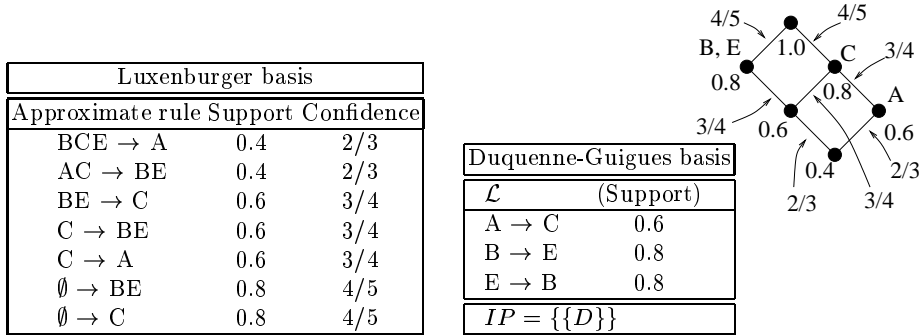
Luxenburger basis

| Approximate rule | Support | Confidence |
|---|---|---|
| BCE $\rightarrow$ A | 0.4 | 2/3 |
| AC $\rightarrow$ BE | 0.4 | 2/3 |
| BE $\rightarrow$ C | 0.6 | 3/4 |
| C $\rightarrow$ BE | 0.6 | 3/4 |
| C $\rightarrow$ A | 0.6 | 3/4 |
| $\emptyset \rightarrow$ BE | 0.8 | 4/5 |
| $\emptyset \rightarrow$ C | 0.8 | 4/5 |

Duquenne-Guigues basis

| $\mathcal{L}$ | (Support) |
|---|---|
| A $\rightarrow$ C | 0.6 |
| B $\rightarrow$ E | 0.8 |
| E $\rightarrow$ B | 0.8 |

$IP = \{\{D\}\}$

4/5
4/5
B, E
1.0
C
3/4
0.8
0.8
A
3/4
0.6
0.6
2/3
0.4
2/3
3/4